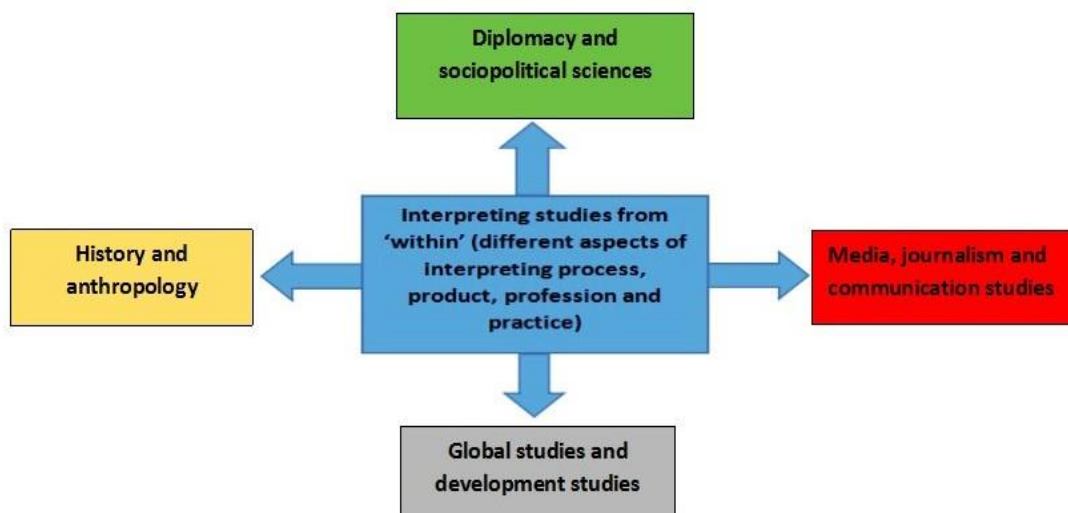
Diplomacy and sociopolitical sciences

History and anthropology

Interpreting studies from 'within' (different aspects of interpreting process, product, profession and practice)

Media, journalism and communication studies

Global studies and development studies